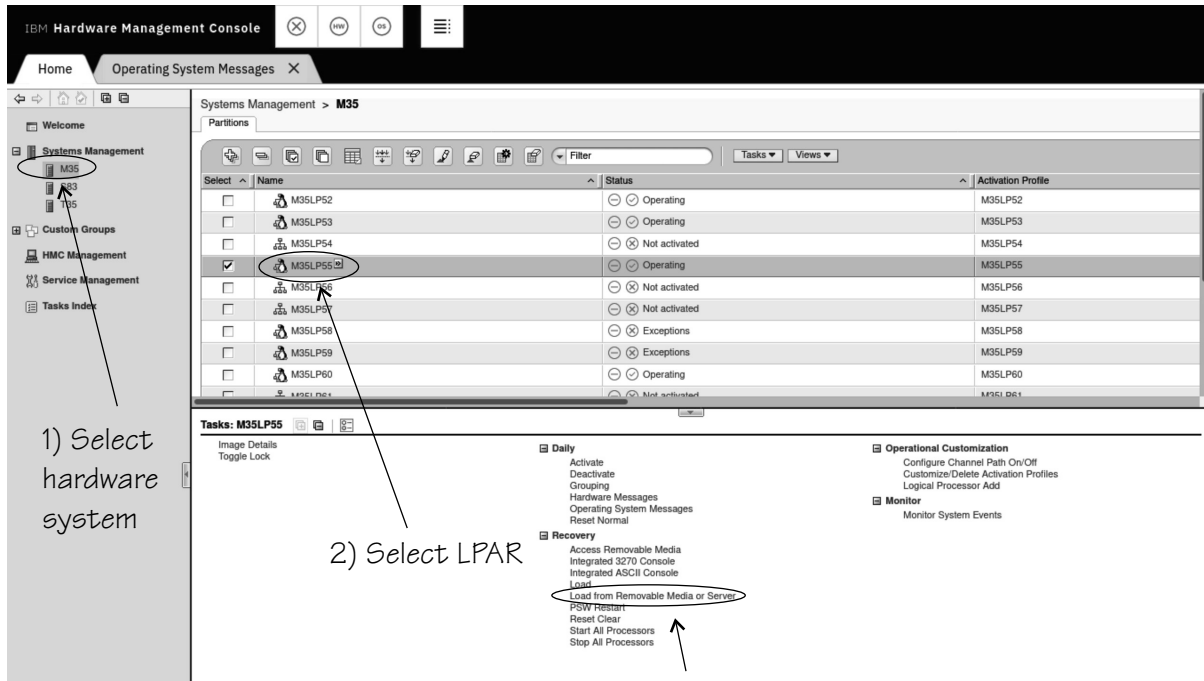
IBM Hardware Management Console

Home | Operating System Messages ×

Welcome
Systems Management
M35
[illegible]83
T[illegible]5
Custom Groups
HMC Management
Service Management
Tasks Index

Systems Management > M35

Partitions

Filter | Tasks ▾ | Views ▾

| Select | Name | Status | Activation Profile |
|---|---|---|---|
| ☐ | M35LP52 | Operating | M35LP52 |
| ☐ | M35LP53 | Operating | M35LP53 |
| ☐ | M35LP54 | Not activated | M35LP54 |
| ☑ | M35LP55 | Operating | M35LP55 |
| ☐ | M35LP56 | Not activated | M35LP56 |
| ☐ | M35LP57 | Not activated | M35LP57 |
| ☐ | M35LP58 | Exceptions | M35LP58 |
| ☐ | M35LP59 | Exceptions | M35LP59 |
| ☐ | M35LP60 | Operating | M35LP60 |
| ☐ | M35LP61 | Not activated | M35LP61 |

Tasks: M35LP55

Image Details
Toggle Lock

Daily
Activate
Deactivate
Grouping
Hardware Messages
Operating System Messages
Reset Normal

Recovery
Access Removable Media
Integrated 3270 Console
Integrated ASCII Console
Load
Load from Removable Media or Server
PSW Restart
Reset Clear
Start All Processors
Stop All Processors

Operational Customization
Configure Channel Path On/Off
Customize/Delete Activation Profiles
Logical Processor Add

Monitor
Monitor System Events

1) Select hardware system

2) Select LPAR